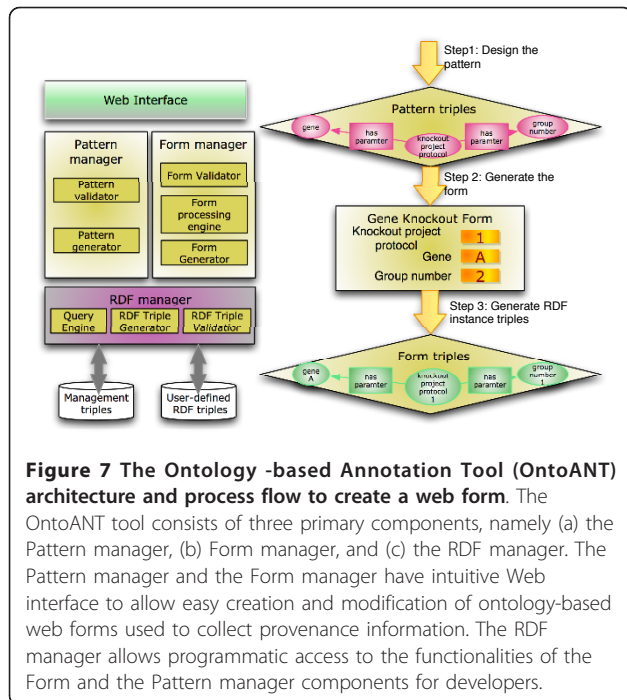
Web Interface

Pattern manager

Pattern validator

Pattern generator

Form manager

Form Validator

Form processing engine

Form Generator

RDF manager

Query Engine

RDF Triple Generator

RDF Triple Validator

Management triples

User-defined RDF triples

Step1: Design the pattern

Pattern triples

gene

has paramter

knockout project protocol

has paramter

group number

Step 2: Generate the form

Gene Knockout Form

Knockout project protocol

1

Gene

A

Group number

2

Step 3: Generate RDF instance triples

Form triples

gene A

has paramter

knockout project protocol 1

has paramter

group number 1

**Figure 7 The Ontology -based Annotation Tool (OntoANT) architecture and process flow to create a web form**. The OntoANT tool consists of three primary components, namely (a) the Pattern manager, (b) Form manager, and (c) the RDF manager. The Pattern manager and the Form manager have intuitive Web interface to allow easy creation and modification of ontology-based web forms used to collect provenance information. The RDF manager allows programmatic access to the functionalities of the Form and the Pattern manager components for developers.